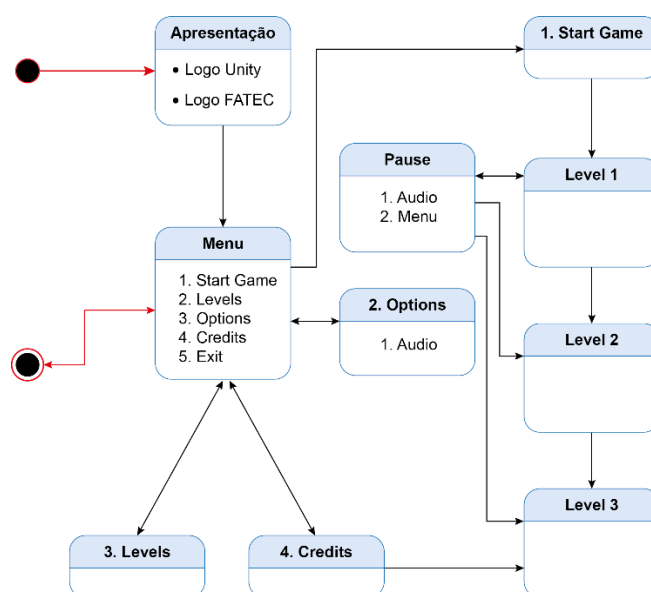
Apresentação

• Logo Unity
• Logo FATEC

1. Start Game

Pause

1. Audio
2. Menu

Level 1

Menu

1. Start Game
2. Levels
3. Options
4. Credits
5. Exit

2. Options

1. Audio

Level 2

Level 3

3. Levels

4. Credits